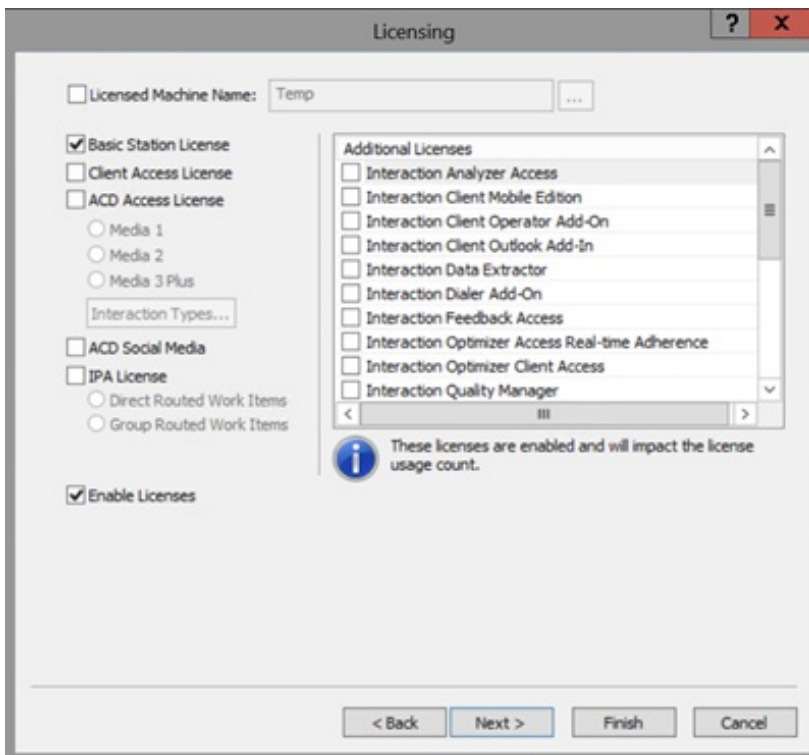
Licensing

?

X

Licensed Machine Name: Temp

...

Basic Station License

Client Access License

ACD Access License

Media 1

Media 2

Media 3 Plus

Interaction Types...

ACD Social Media

IPA License

Direct Routed Work Items

Group Routed Work Items

Enable Licenses

Additional Licenses

Interaction Analyzer Access

Interaction Client Mobile Edition

Interaction Client Operator Add-On

Interaction Client Outlook Add-In

Interaction Data Extractor

Interaction Dialer Add-On

Interaction Feedback Access

Interaction Optimizer Access Real-time Adherence

Interaction Optimizer Client Access

Interaction Quality Manager

These licenses are enabled and will impact the license usage count.

< Back

Next >

Finish

Cancel